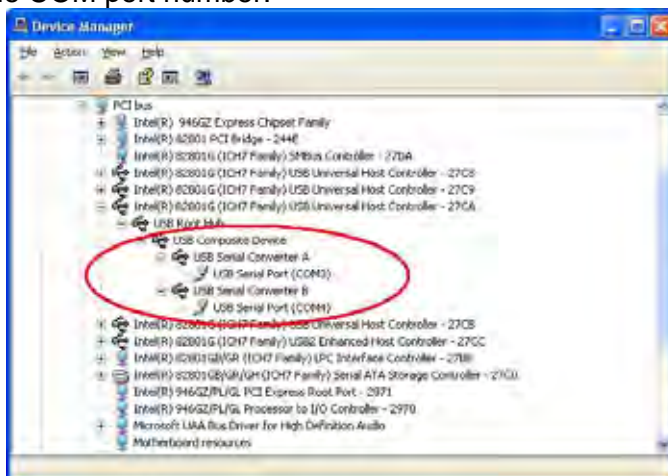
the COM port number.

Device Manager

File Action View Help

PCI bus
Intel(R) 946GZ Express Chipset Family
Intel(R) 82801 PCI Bridge - 244E
Intel(R) 82801G (ICH7 Family) SMBus Controller - 27DA
Intel(R) 82801G (ICH7 Family) USB Universal Host Controller - 27C8
Intel(R) 82801G (ICH7 Family) USB Universal Host Controller - 27C9
Intel(R) 82801G (ICH7 Family) USB Universal Host Controller - 27CA
USB Root Hub
USB Composite Device
USB Serial Converter A
USB Serial Port (COM3)
USB Serial Converter B
USB Serial Port (COM4)
Intel(R) 82801G (ICH7 Family) USB Universal Host Controller - 27CB
Intel(R) 82801G (ICH7 Family) USB2 Enhanced Host Controller - 27CC
Intel(R) 82801GB/GR (ICH7 Family) LPC Interface Controller - 27B8
Intel(R) 82801GB/GR/GH (ICH7 Family) Serial ATA Storage Controller - 27C0
Intel(R) 946GZ/PL/GL PCI Express Root Port - 2971
Intel(R) 946GZ/PL/GL Processor to I/O Controller - 2970
Microsoft UAA Bus Driver for High Definition Audio
Motherboard resources